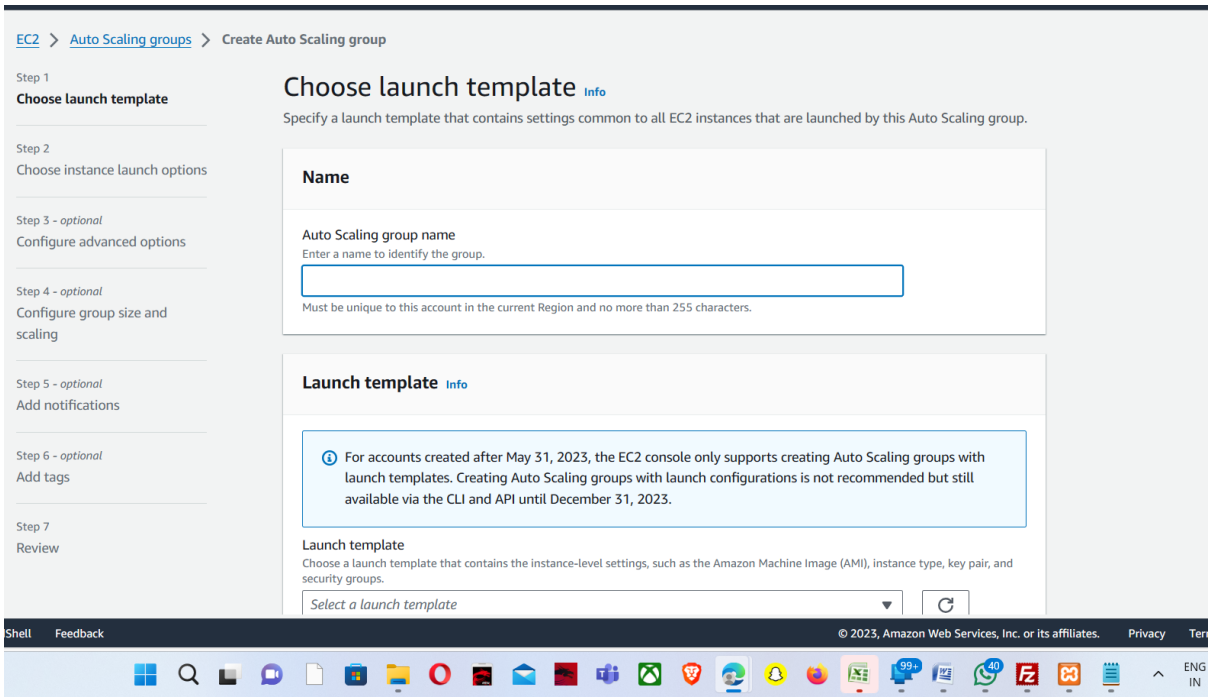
EC2 > Auto Scaling groups > Create Auto Scaling group

Step 1
Choose launch template

Step 2
Choose instance launch options

Step 3 - optional
Configure advanced options

Step 4 - optional
Configure group size and scaling

Step 5 - optional
Add notifications

Step 6 - optional
Add tags

Step 7
Review

Choose launch template Info

Specify a launch template that contains settings common to all EC2 instances that are launched by this Auto Scaling group.

Name

Auto Scaling group name
Enter a name to identify the group.

Must be unique to this account in the current Region and no more than 255 characters.

Launch template Info

For accounts created after May 31, 2023, the EC2 console only supports creating Auto Scaling groups with launch templates. Creating Auto Scaling groups with launch configurations is not recommended but still available via the CLI and API until December 31, 2023.

Launch template
Choose a launch template that contains the instance-level settings, such as the Amazon Machine Image (AMI), instance type, key pair, and security groups.

Select a launch template

Shell Feedback © 2023, Amazon Web Services, Inc. or its affiliates. Privacy Ter

99+ 40 ENG IN